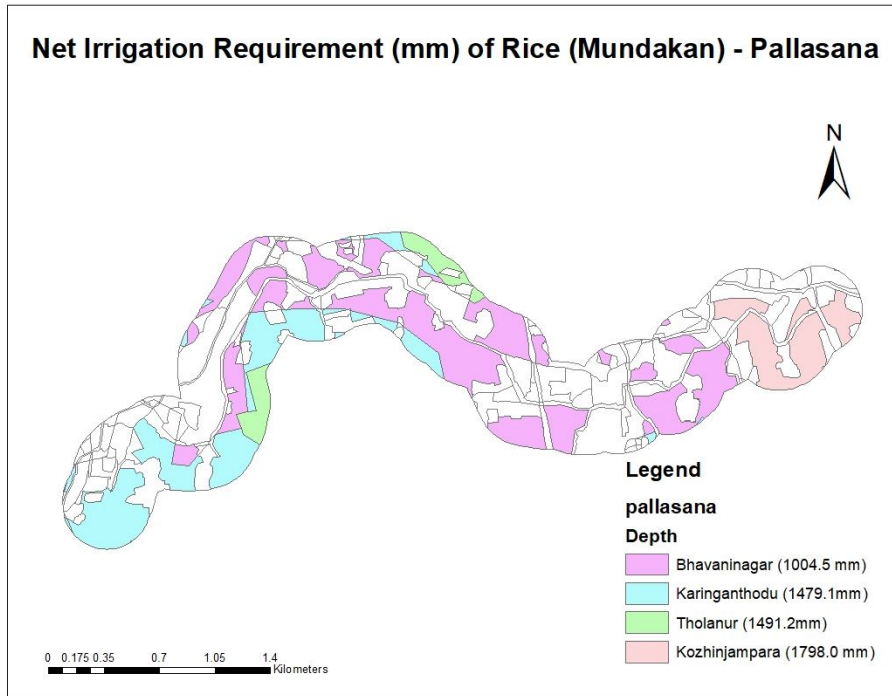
Net Irrigation Requirement (mm) of Rice (Mundakan) - Pallasana

N

Legend

pallasana

Depth

Bhavaninagar (1004.5 mm)

Karinganthodu (1479.1mm)

Tholanur (1491.2mm)

Kozhinjampara (1798.0 mm)

0 0.175 0.35 0.7 1.05 1.4 Kilometers